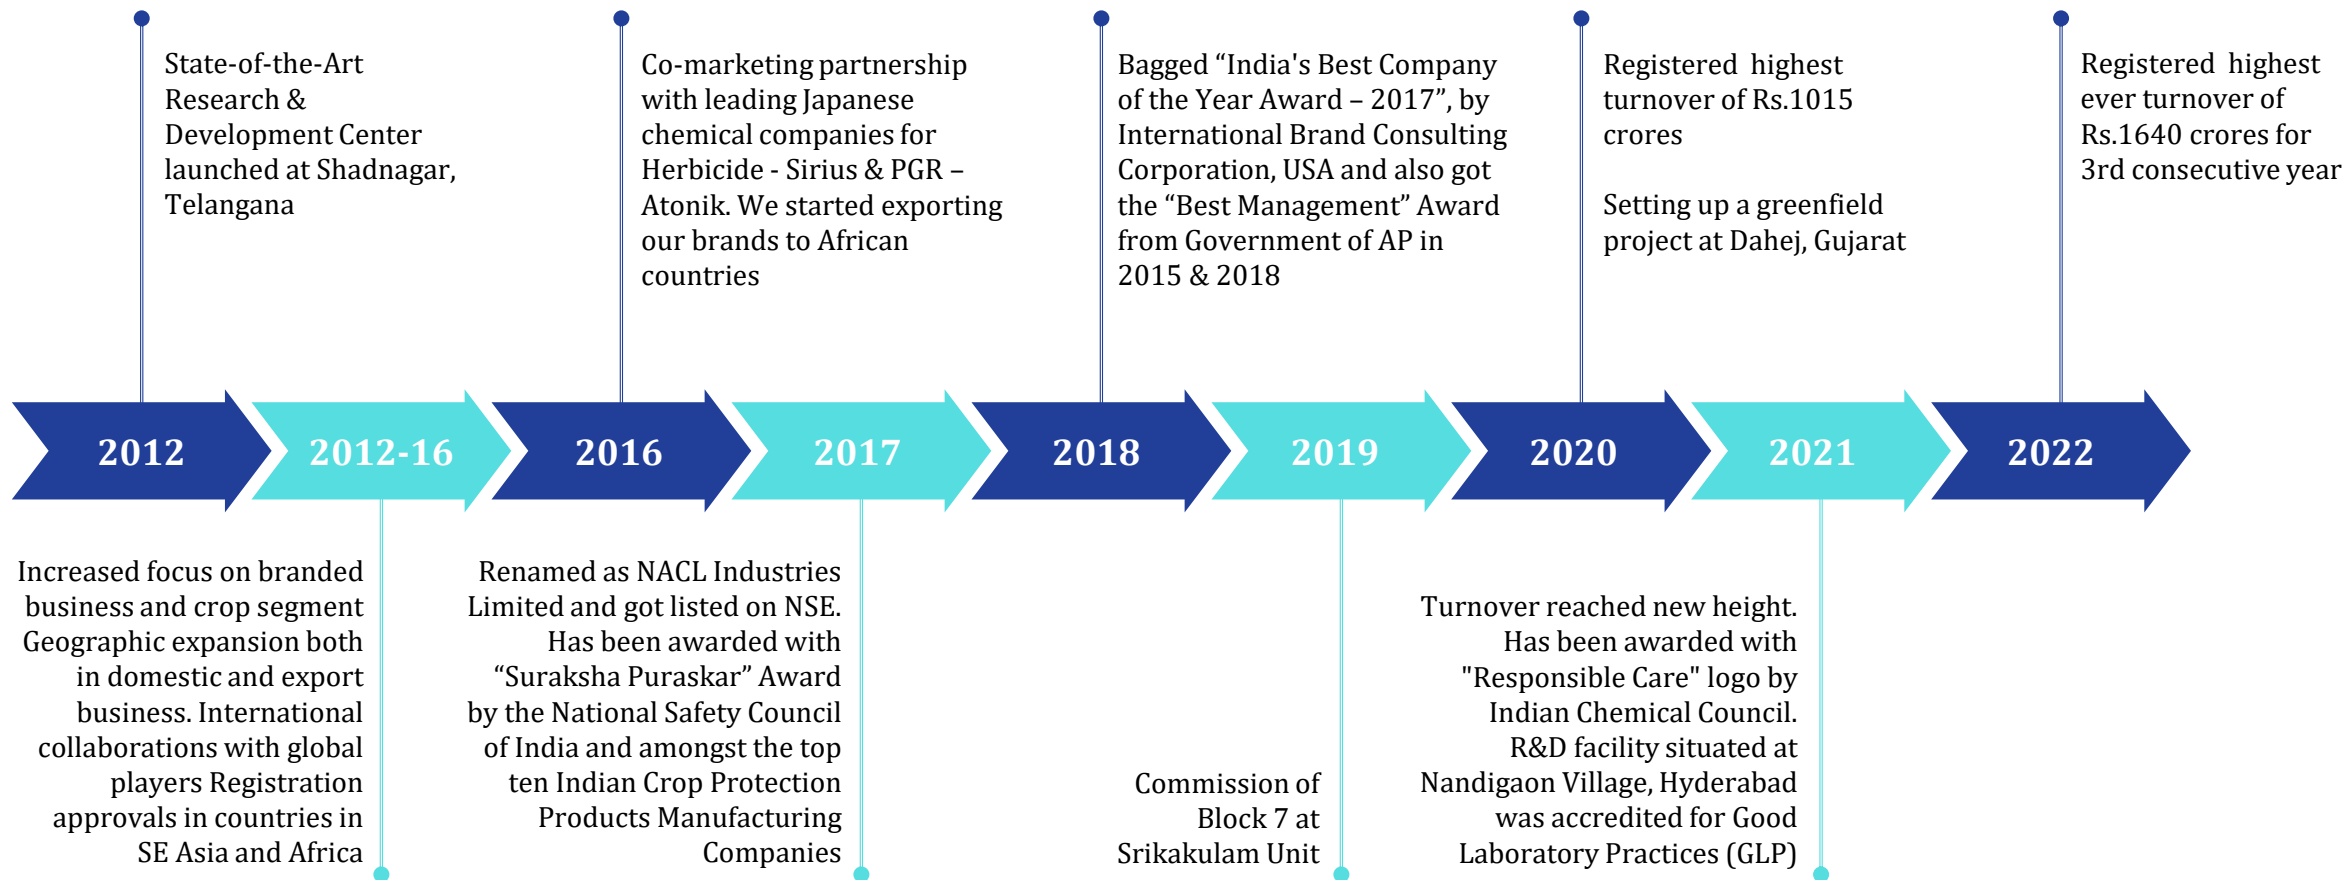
State-of-the-Art Research & Development Center launched at Shadnagar, Telangana

Co-marketing partnership with leading Japanese chemical companies for Herbicide - Sirius & PGR – Atonik. We started exporting our brands to African countries

Bagged “India's Best Company of the Year Award – 2017”, by International Brand Consulting Corporation, USA and also got the “Best Management” Award from Government of AP in 2015 & 2018

Registered highest turnover of Rs.1015 crores

Setting up a greenfield project at Dahej, Gujarat

Registered highest ever turnover of Rs.1640 crores for 3rd consecutive year

2012

2012-16

2016

2017

2018

2019

2020

2021

2022

Increased focus on branded business and crop segment Geographic expansion both in domestic and export business. International collaborations with global players Registration approvals in countries in SE Asia and Africa

Renamed as NACL Industries Limited and got listed on NSE. Has been awarded with “Suraksha Puraskar” Award by the National Safety Council of India and amongst the top ten Indian Crop Protection Products Manufacturing Companies

Commission of Block 7 at Srikakulam Unit

Turnover reached new height. Has been awarded with "Responsible Care" logo by Indian Chemical Council. R&D facility situated at Nandigaon Village, Hyderabad was accredited for Good Laboratory Practices (GLP)